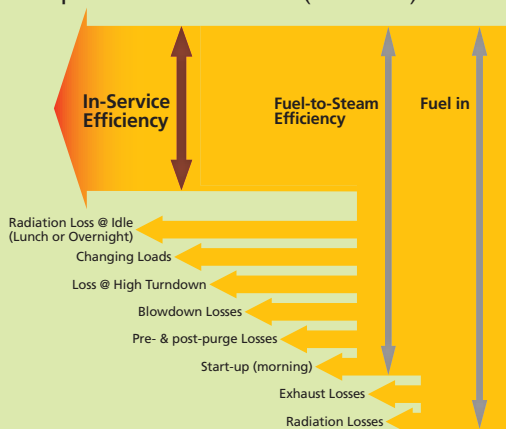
In-Service Efficiency

Fuel-to-Steam Efficiency

Fuel in

Radiation Loss @ Idle (Lunch or Overnight)

Changing Loads

Loss @ High Turndown

Blowdown Losses

Pre- & post-purge Losses

Start-up (morning)

Exhaust Losses

Radiation Losses